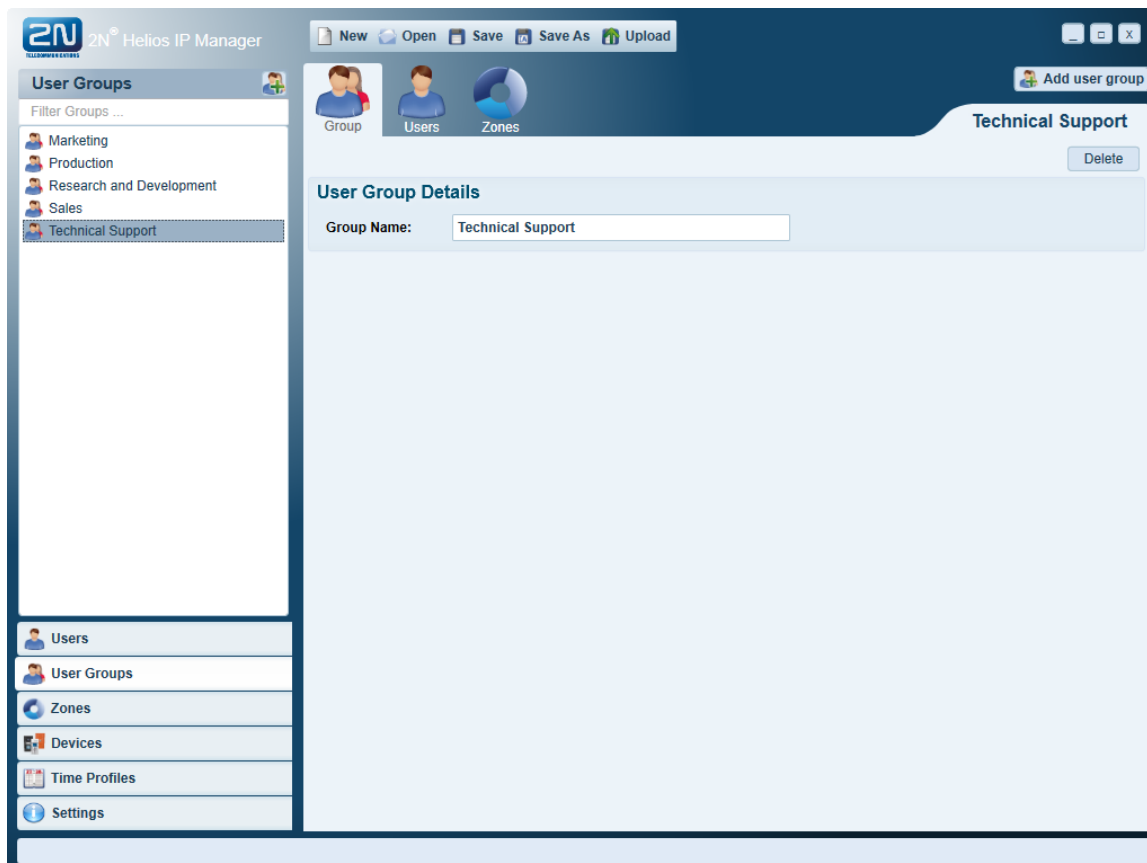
2N TELECOMMUNICATIONS

2N® Helios IP Manager

New Open Save Save As Upload

_ □ X

User Groups

Filter Groups ...

Marketing
Production
Research and Development
Sales
Technical Support

Group Users Zones

Add user group

Technical Support

Delete

User Group Details

Group Name: Technical Support

Users
User Groups
Zones
Devices
Time Profiles
Settings